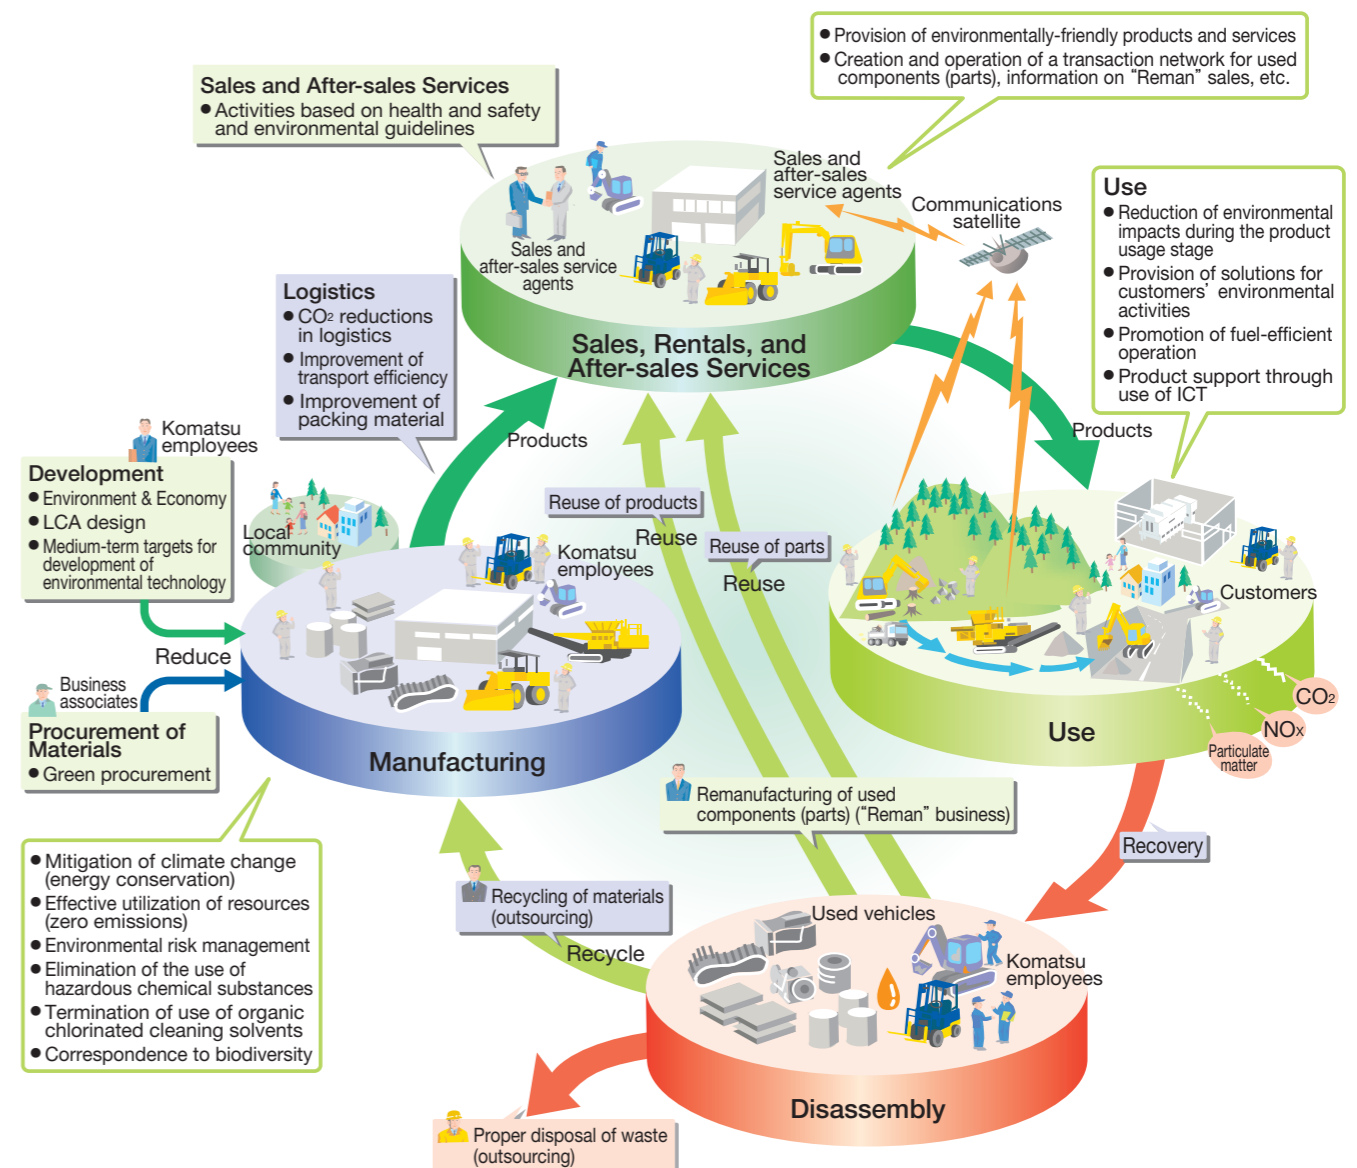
● Provision of environmentally-friendly products and services
● Creation and operation of a transaction network for used components (parts), information on "Reman" sales, etc.

Sales and After-sales Services
● Activities based on health and safety and environmental guidelines

Sales and after-sales service agents

Sales and after-sales service agents

Communications satellite

Use
● Reduction of environmental impacts during the product usage stage
● Provision of solutions for customers' environmental activities
● Promotion of fuel-efficient operation
● Product support through use of ICT

Logistics
● $CO_2$ reductions in logistics
● Improvement of transport efficiency
● Improvement of packing material

Sales, Rentals, and After-sales Services

Products

Products

Komatsu employees

Development
● Environment & Economy
● LCA design
● Medium-term targets for development of environmental technology

Local community

Reuse of products
Reuse

Reuse of parts
Reuse

Komatsu employees

Customers

Reduce

Business associates

Procurement of Materials
● Green procurement

Manufacturing

Use

$CO_2$

$NO_x$

Particulate matter

Remanufacturing of used components (parts) ("Reman" business)

Recovery

● Mitigation of climate change (energy conservation)
● Effective utilization of resources (zero emissions)
● Environmental risk management
● Elimination of the use of hazardous chemical substances
● Termination of use of organic chlorinated cleaning solvents
● Correspondence to biodiversity

Recycling of materials (outsourcing)
Recycle

Used vehicles

Komatsu employees

Disassembly

Proper disposal of waste (outsourcing)